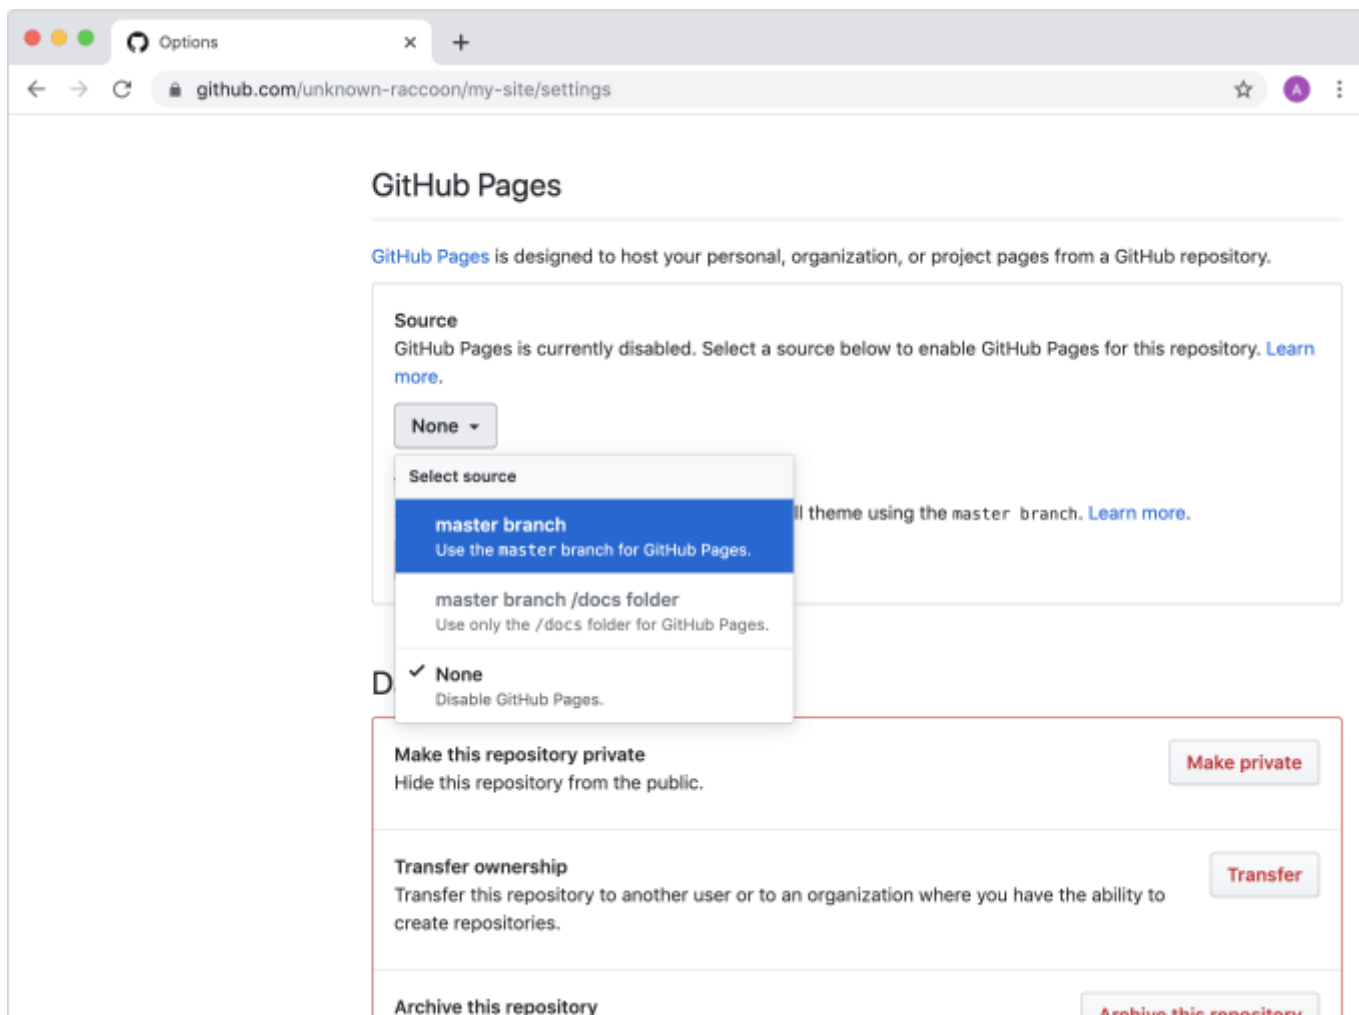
Options ×
+

github.com/unknown-raccoon/my-site/settings

A

GitHub Pages

GitHub Pages is designed to host your personal, organization, or project pages from a GitHub repository.

Source
GitHub Pages is currently disabled. Select a source below to enable GitHub Pages for this repository. Learn more.

None

Select source

master branch
Use the master branch for GitHub Pages.

l theme using the master branch. Learn more.

master branch /docs folder
Use only the /docs folder for GitHub Pages.

None
Disable GitHub Pages.

D

Make this repository private
Hide this repository from the public.

Make private

Transfer ownership
Transfer this repository to another user or to an organization where you have the ability to create repositories.

Transfer

Archive this repository

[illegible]